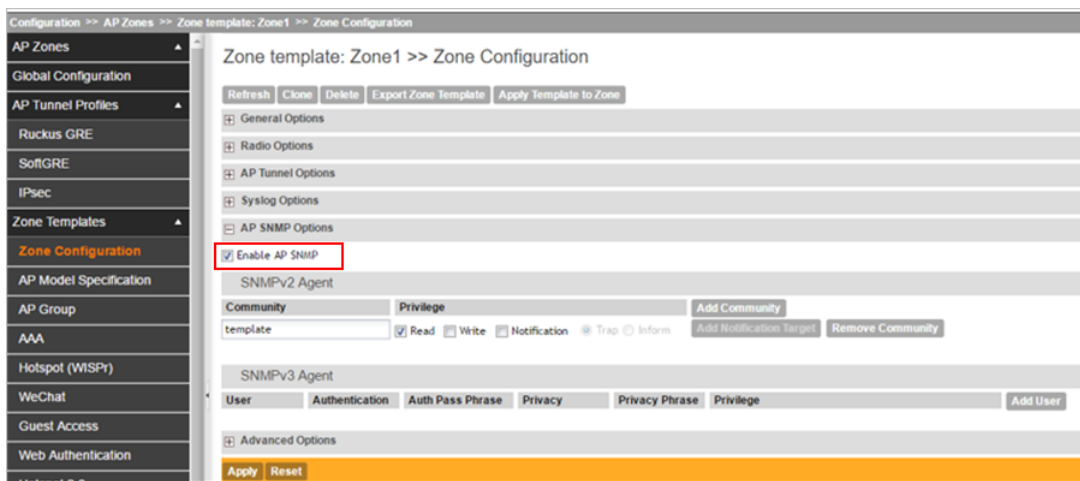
Configuration >> AP Zones >> Zone template: Zone1 >> Zone Configuration

AP Zones
Global Configuration
AP Tunnel Profiles
Ruckus GRE
SoftGRE
IPsec
Zone Templates
Zone Configuration
AP Model Specification
AP Group
AAA
Hotspot (WISPr)
WeChat
Guest Access
Web Authentication

Zone template: Zone1 >> Zone Configuration

Refresh Clone Delete Export Zone Template Apply Template to Zone

General Options
Radio Options
AP Tunnel Options
Syslog Options
AP SNMP Options

Enable AP SNMP

SNMPv2 Agent

| Community | Privilege | Add Community |
|---|---|---|
| template | Read Write Notification Trap Inform | Add Notification Target Remove Community |

SNMPv3 Agent

| User | Authentication | Auth Pass Phrase | Privacy | Privacy Phrase | Privilege | Add User |
|---|---|---|---|---|---|---|

Advanced Options

Apply Reset